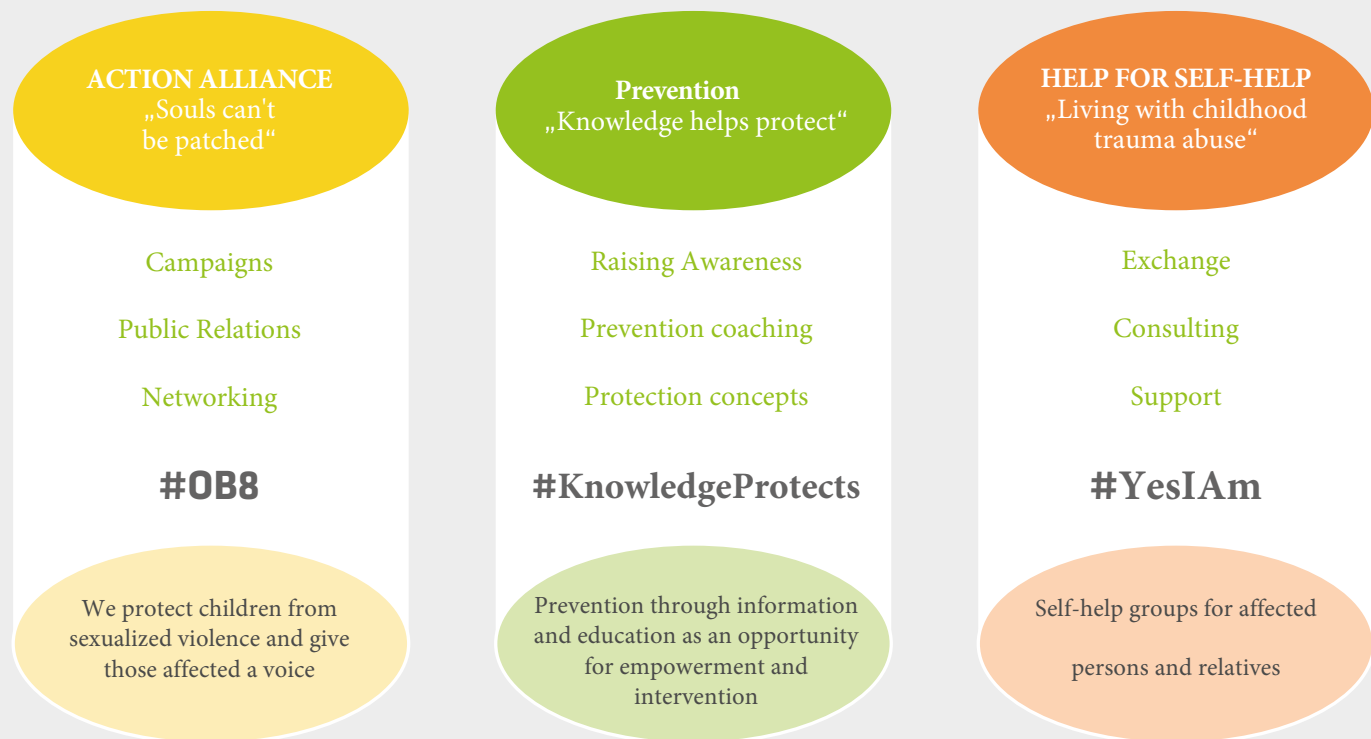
ACTION ALLIANCE
„Souls can't be patched“

Campaigns

Public Relations

Networking

#OB8

We protect children from sexualized violence and give those affected a voice

Prevention
„Knowledge helps protect“

Raising Awareness

Prevention coaching

Protection concepts

#KnowledgeProtects

Prevention through information and education as an opportunity for empowerment and intervention

HELP FOR SELF-HELP
„Living with childhood trauma abuse“

Exchange

Consulting

Support

#YesIAm

Self-help groups for affected persons and relatives